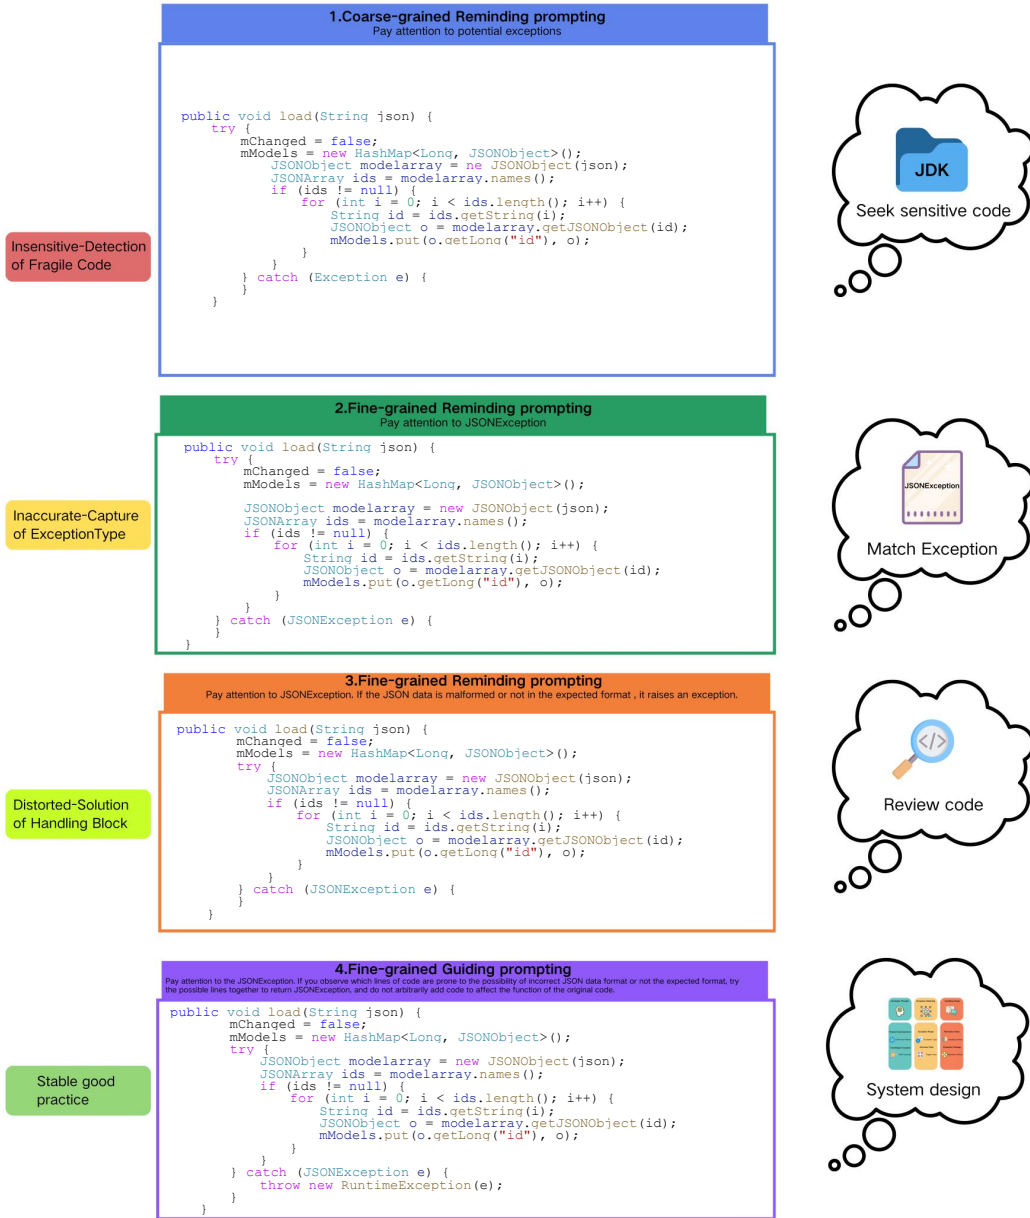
1.Coarse-grained Reminding prompting
Pay attention to potential exceptions

Insensitive-Detection of Fragile Code

```
public void load(String json) {
    try {
        mChanged = false;
        mModels = new HashMap<Long, JSONObject>();
            JSONObject modelarray = ne JSONObject(json);
            JSONArray ids = modelarray.names();
            if (ids != null) {
                for (int i = 0; i < ids.length(); i++) {
                    String id = ids.getString(i);
                    JSONObject o = modelarray.getJSONObject(id);
                    mModels.put(o.getLong("id"), o);
                }
            }
        } catch (Exception e) {
        }
    }
```

JDK
Seek sensitive code

2.Fine-grained Reminding prompting
Pay attention to JSONException

Inaccurate-Capture of ExceptionType

```
public void load(String json) {
    try {
        mChanged = false;
        mModels = new HashMap<Long, JSONObject>();

        JSONObject modelarray = new JSONObject(json);
        JSONArray ids = modelarray.names();
        if (ids != null) {
            for (int i = 0; i < ids.length(); i++) {
                String id = ids.getString(i);
                JSONObject o = modelarray.getJSONObject(id);
                mModels.put(o.getLong("id"), o);
            }
        }
    } catch (JSONException e) {
    }
}
```

JSONException
Match Exception

3.Fine-grained Reminding prompting
Pay attention to JSONException. If the JSON data is malformed or not in the expected format , it raises an exception.

Distorted-Solution of Handling Block

```
public void load(String json) {
        mChanged = false;
        mModels = new HashMap<Long, JSONObject>();
        try {
            JSONObject modelarray = new JSONObject(json);
            JSONArray ids = modelarray.names();
            if (ids != null) {
                for (int i = 0; i < ids.length(); i++) {
                    String id = ids.getString(i);
                    JSONObject o = modelarray.getJSONObject(id);
                    mModels.put(o.getLong("id"), o);
                }
            }
        } catch (JSONException e) {
        }
    }
```

Review code

4.Fine-grained Guiding prompting
Pay attention to the JSONException. If you observe which lines of code are prone to the possibility of incorrect JSON data format or not the expected format, try the possible lines together to return JSONException, and do not arbitrarily add code to affect the function of the original code.

Stable good practice

```
public void load(String json) {
        mChanged = false;
        mModels = new HashMap<Long, JSONObject>();
        try {
            JSONObject modelarray = new JSONObject(json);
            JSONArray ids = modelarray.names();
            if (ids != null) {
                for (int i = 0; i < ids.length(); i++) {
                    String id = ids.getString(i);
                    JSONObject o = modelarray.getJSONObject(id);
                    mModels.put(o.getLong("id"), o);
                }
            }
        } catch (JSONException e) {
            throw new RuntimeException(e);
        }
    }
```

System design